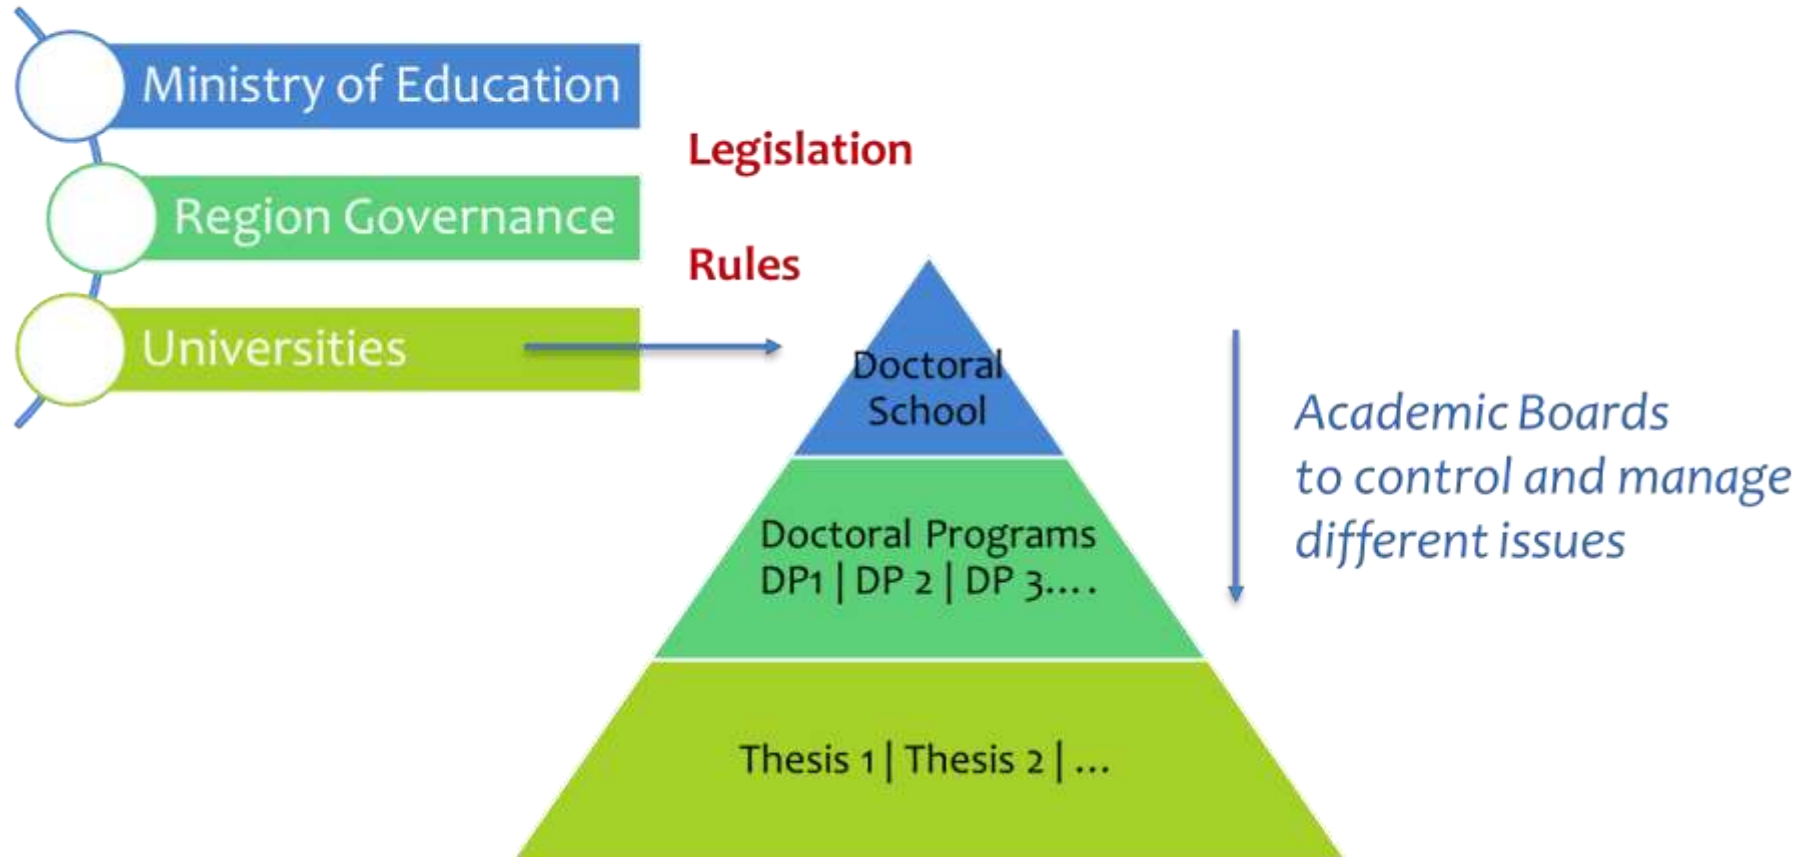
Ministry of Education

Region Governance

Universities

Legislation

Rules

Doctoral School

Doctoral Programs DP1 | DP 2 | DP 3….

Thesis 1 | Thesis 2 | …

Academic Boards to control and manage different issues